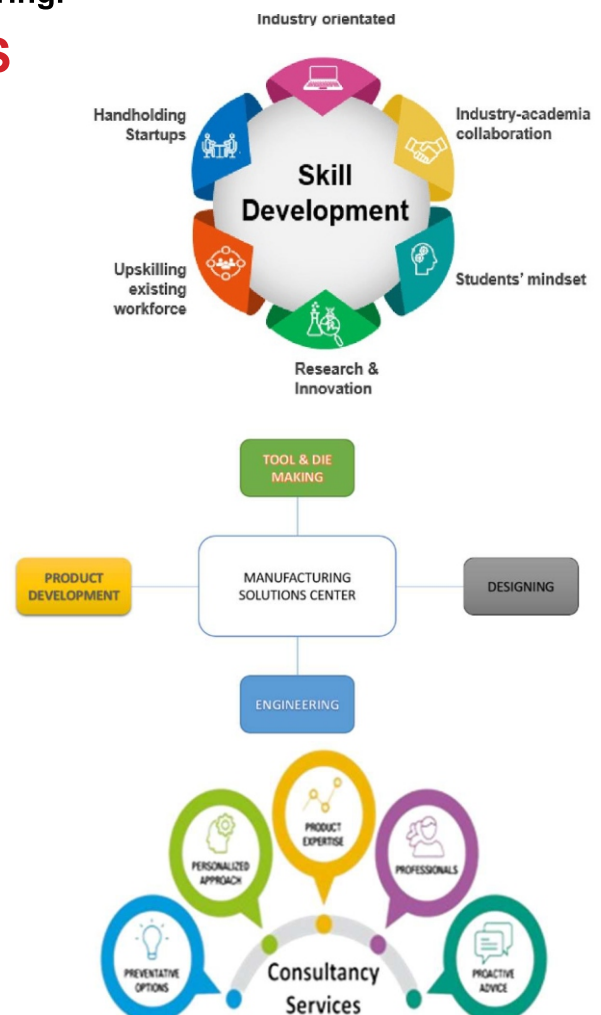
Industry orientated

Handholding Startups

Industry-academia collaboration

Skill Development

Upskilling existing workforce

Students' mindset

Research & Innovation

TOOL & DIE MAKING

PRODUCT DEVELOPMENT

MANUFACTURING SOLUTIONS CENTER

DESIGNING

ENGINEERING

PRODUCT EXPERTISE

PERSONALIZED APPROACH

PROFESSIONALS

PREVENTATIVE OPTIONS

PROACTIVE ADVICE

Consultancy Services